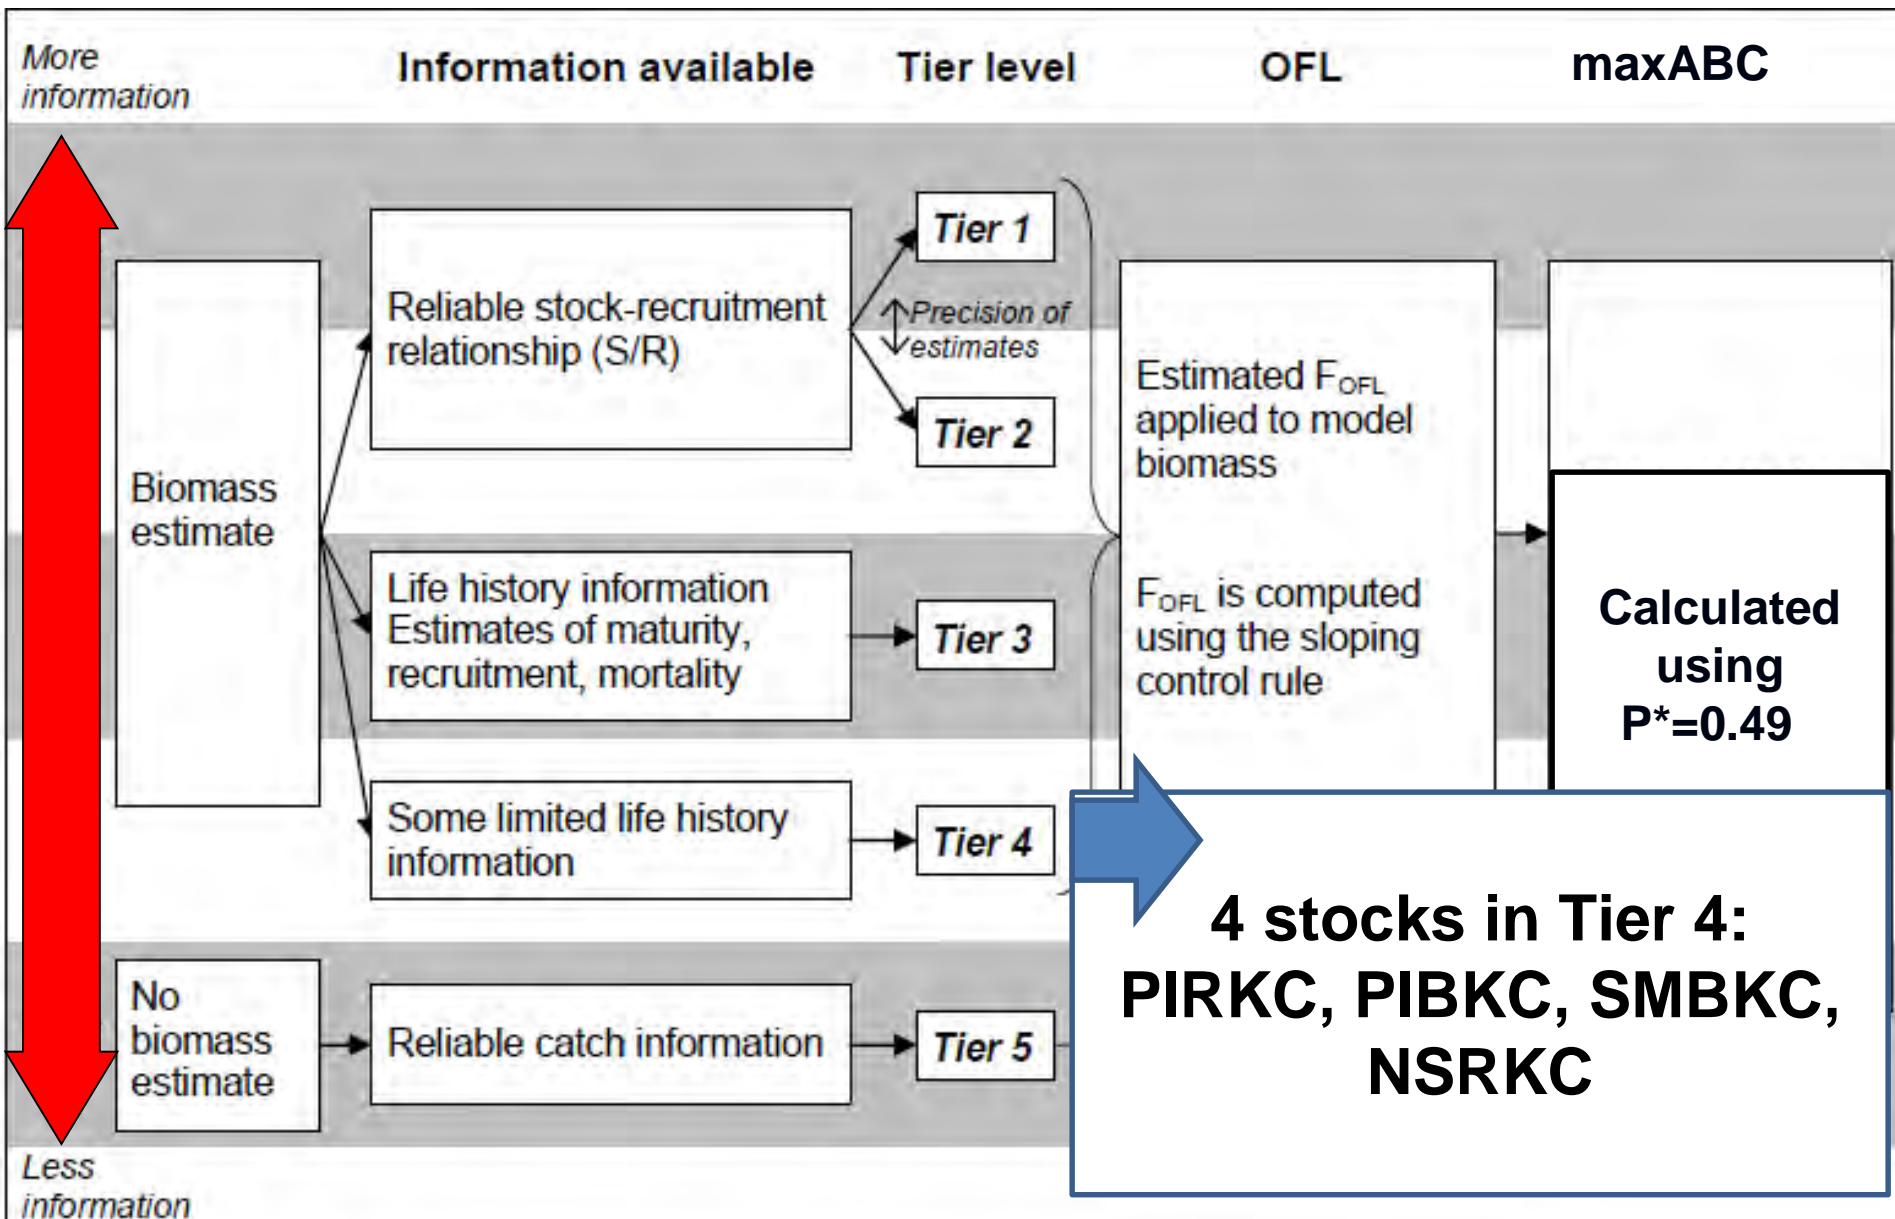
More information

Information available

Tier level

OFL

maxABC

Biomass estimate

Reliable stock-recruitment relationship (S/R)

Tier 1

Precision of estimates

Tier 2

Life history information Estimates of maturity, recruitment, mortality

Tier 3

Some limited life history information

Tier 4

No biomass estimate

Reliable catch information

Tier 5

Estimated $F_{OFL}$ applied to model biomass

$F_{OFL}$ is computed using the sloping control rule

Calculated using P*=0.49

4 stocks in Tier 4: PIRKC, PIBKC, SMBKC, NSRKC

Less information